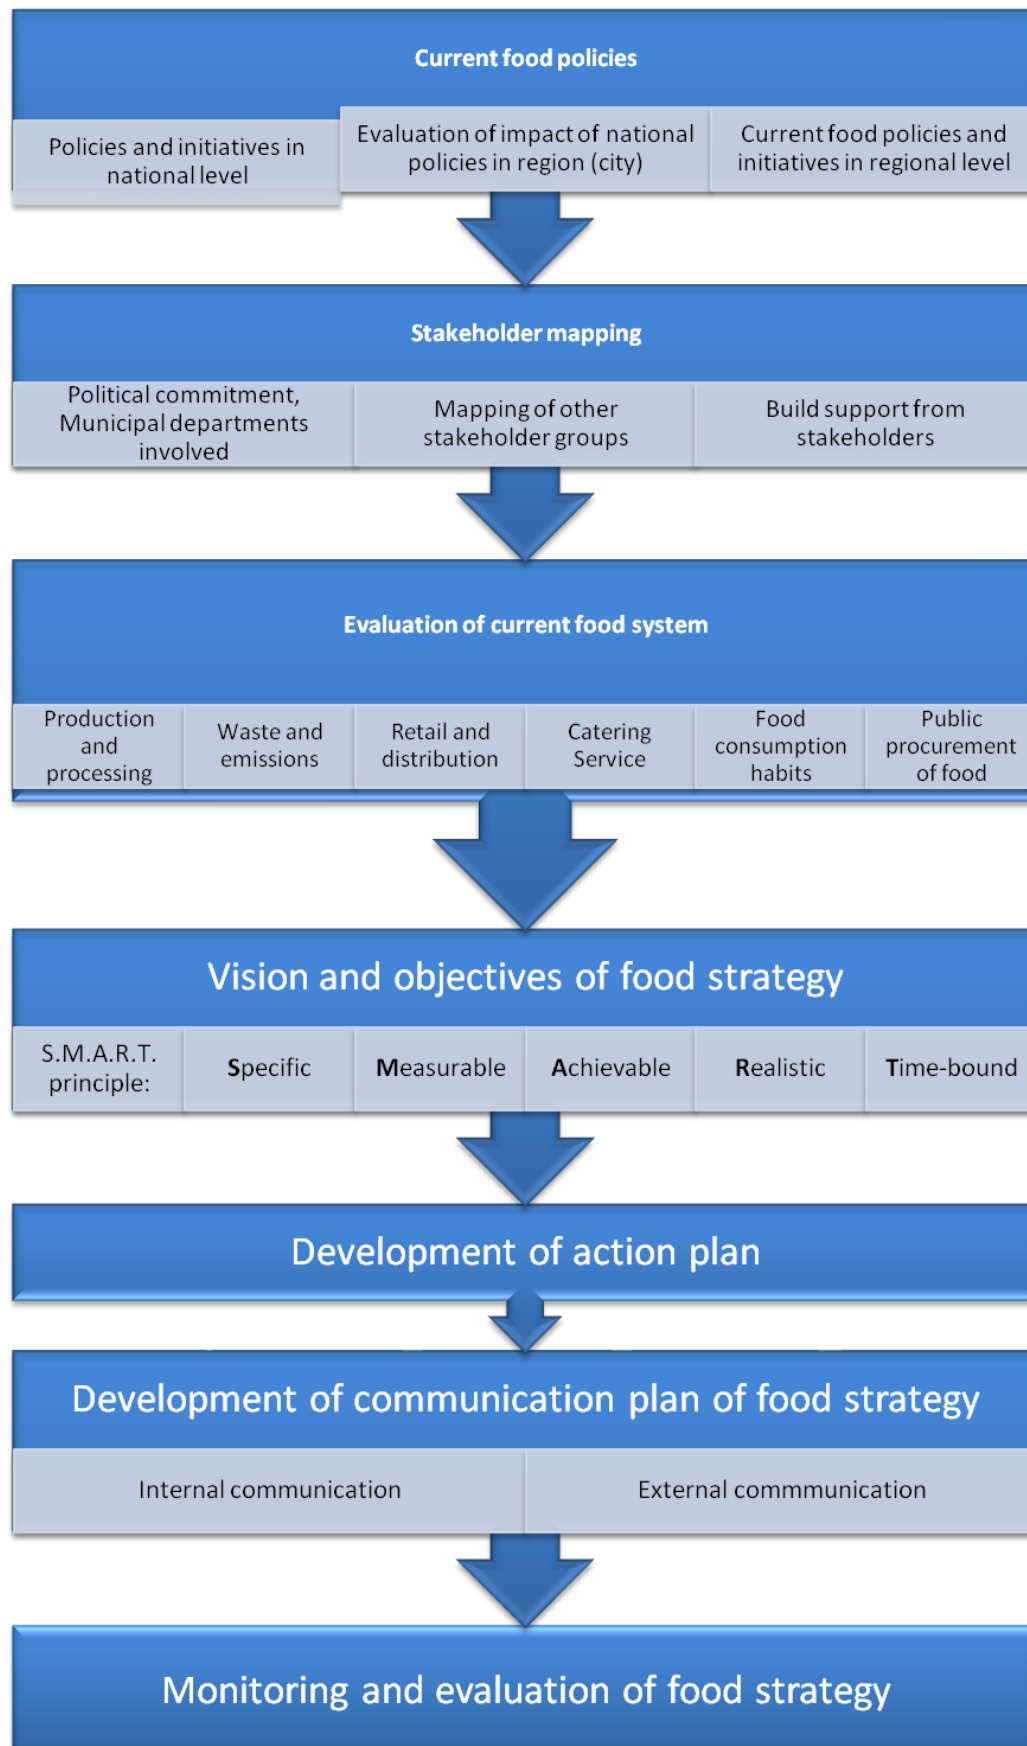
Current food policies

Policies and initiatives in national level

Evaluation of impact of national policies in region (city)

Current food policies and initiatives in regional level

Stakeholder mapping

Political commitment, Municipal departments involved

Mapping of other stakeholder groups

Build support from stakeholders

Evaluation of current food system

Production and processing

Waste and emissions

Retail and distribution

Catering Service

Food consumption habits

Public procurement of food

Vision and objectives of food strategy

S.M.A.R.T. principle:

Specific

Measurable

Achievable

Realistic

Time-bound

Development of action plan

Development of communication plan of food strategy

Internal communication

External commmunication

Monitoring and evaluation of food strategy